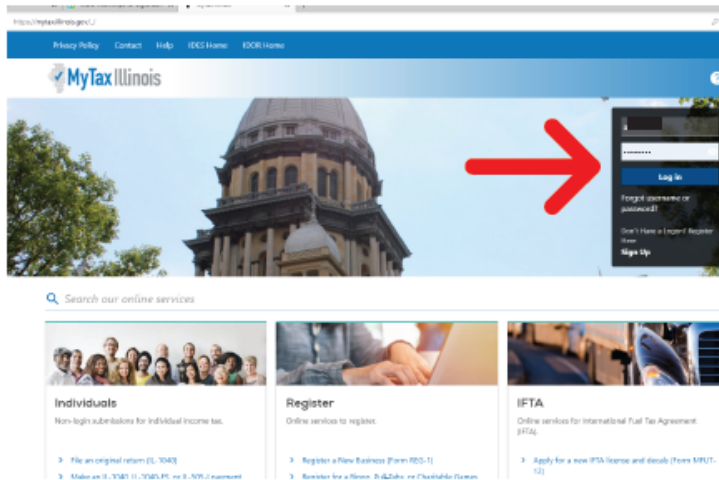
https://mytax.illinois.gov/_/

Privacy Policy Contact Help IDES Home IDOR Home

MyTax Illinois

Log In

Forgot username or password?

Don't Have a Logon? Register Here

Sign Up

Search our online services

Individuals

Non-login submissions for individual income tax.

File an original return (IL-1040)

Make an IL-1040, IL-1040-ES, or IL-505-I payment

Register

Online services to register.

Register a New Business (Form REG-1)

Register for a Bingo, Pull-Tabs, or Charitable Games

IFTA

Online services for International Fuel Tax Agreement (IFTA).

Apply for a new IFTA license and decals (Form MFUT-12)